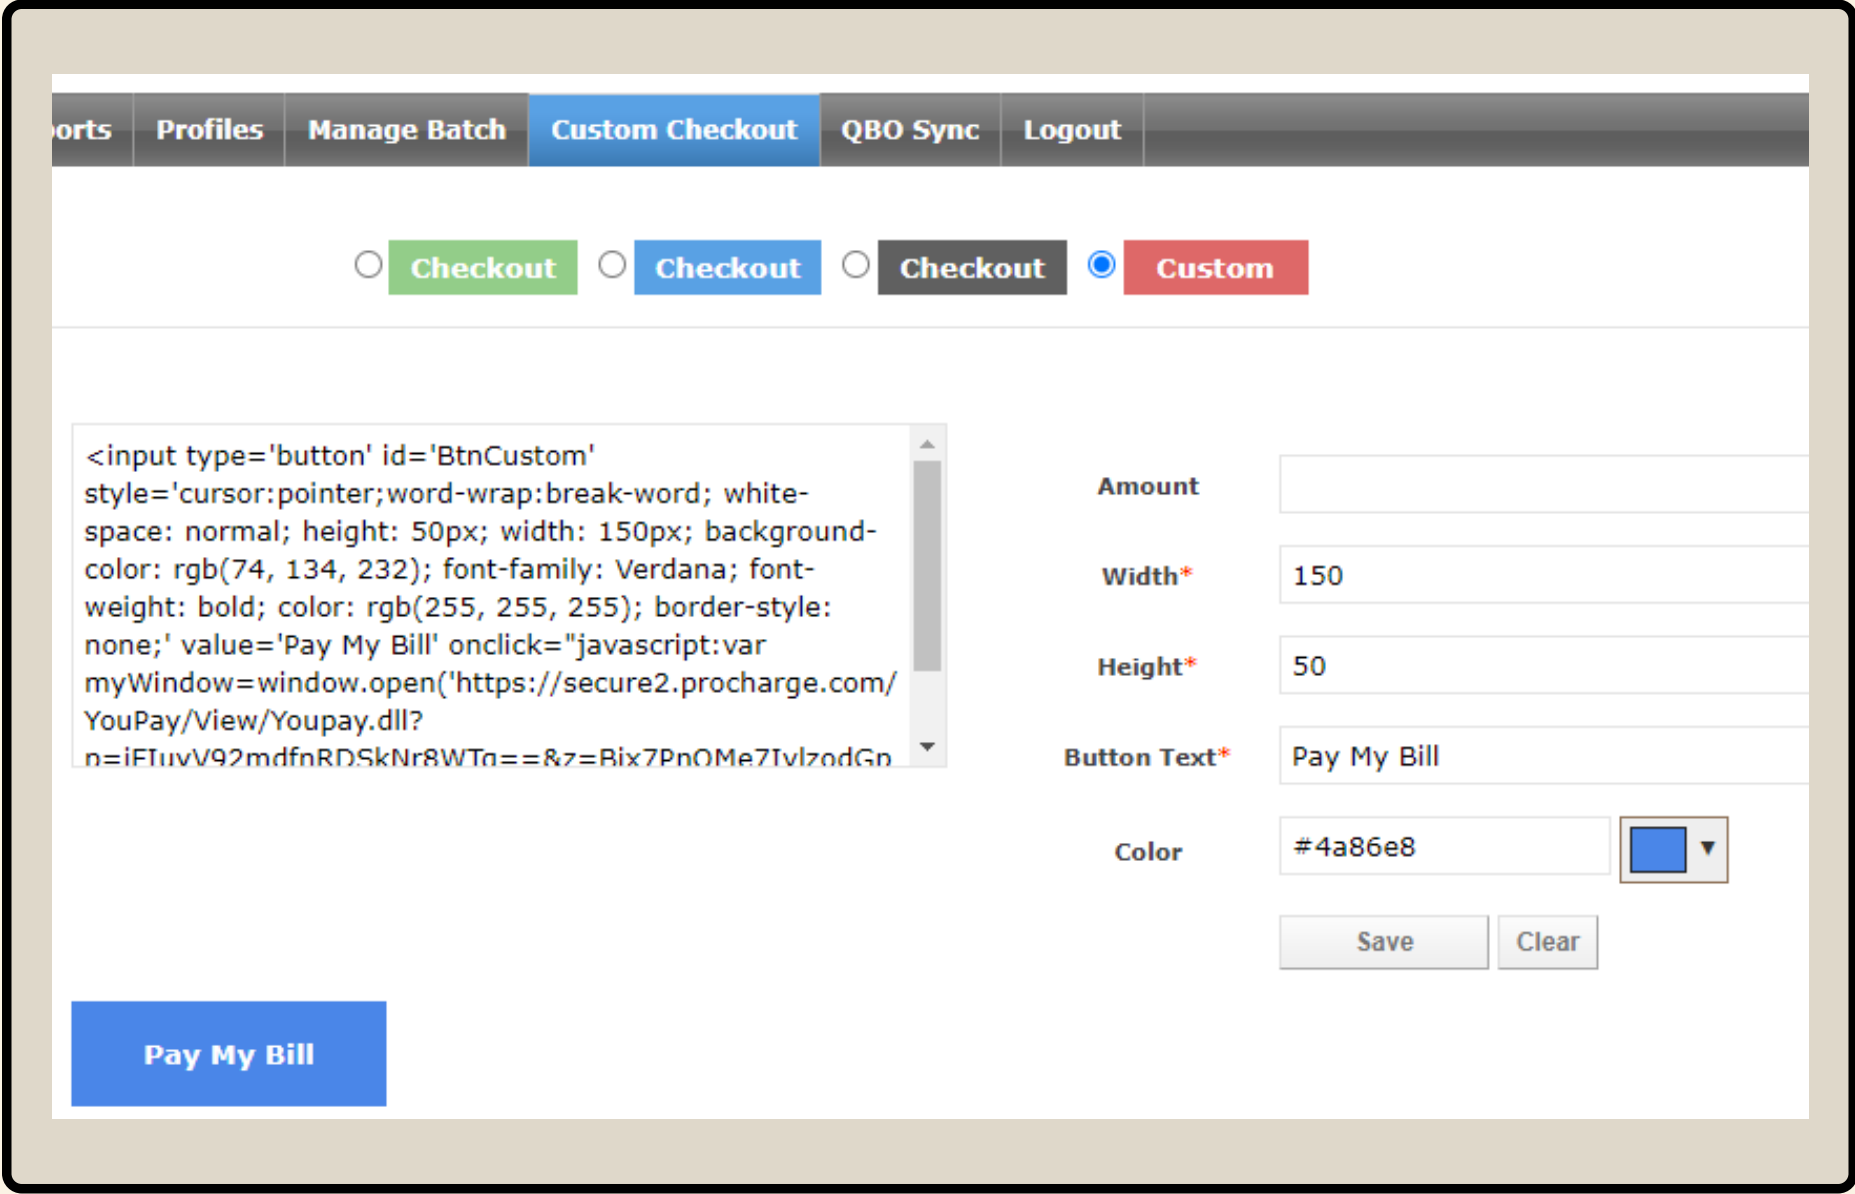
orts Profiles Manage Batch Custom Checkout QBO Sync Logout

Checkout Checkout Checkout Custom

<input type='button' id='BtnCustom' style='cursor:pointer;word-wrap:break-word; white-space: normal; height: 50px; width: 150px; background-color: rgb(74, 134, 232); font-family: Verdana; font-weight: bold; color: rgb(255, 255, 255); border-style: none;' value='Pay My Bill' onclick="javascript:var myWindow=window.open('https://secure2.procharge.com/YouPay/View/Youpay.dll?
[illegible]

Amount

Width* 150

Height* 50

Button Text* Pay My Bill

Color #4a86e8

Save Clear

Pay My Bill